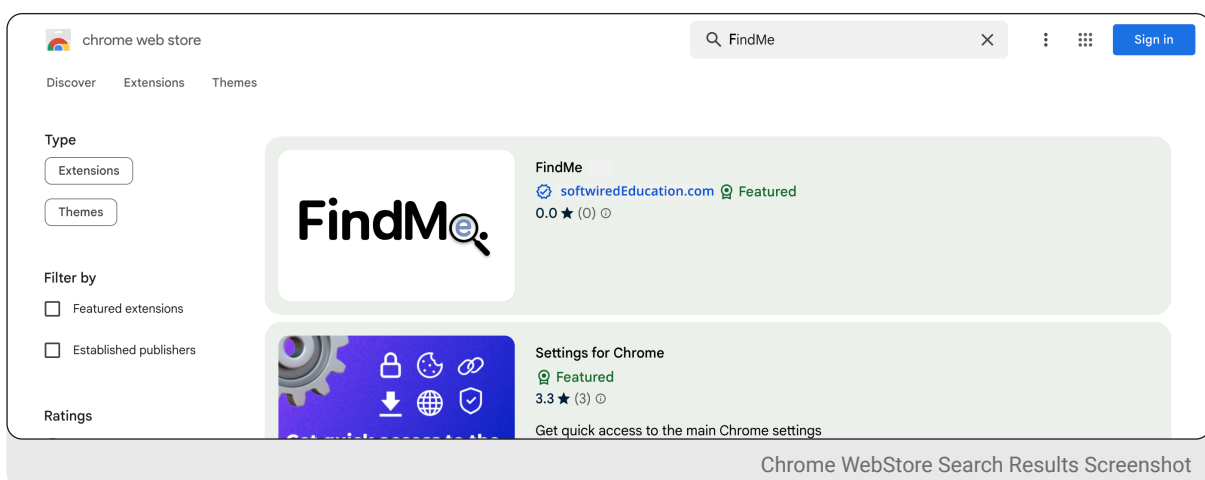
chrome web store

FindMe

Sign in

Discover Extensions Themes

Type

Extensions

Themes

Filter by

Featured extensions

Established publishers

Ratings

FindMe

FindMe

softwiredEducation.com Featured

0.0 ★ (0)

Settings for Chrome

Featured

3.3 ★ (3)

Get quick access to the main Chrome settings

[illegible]

Chrome WebStore Search Results Screenshot